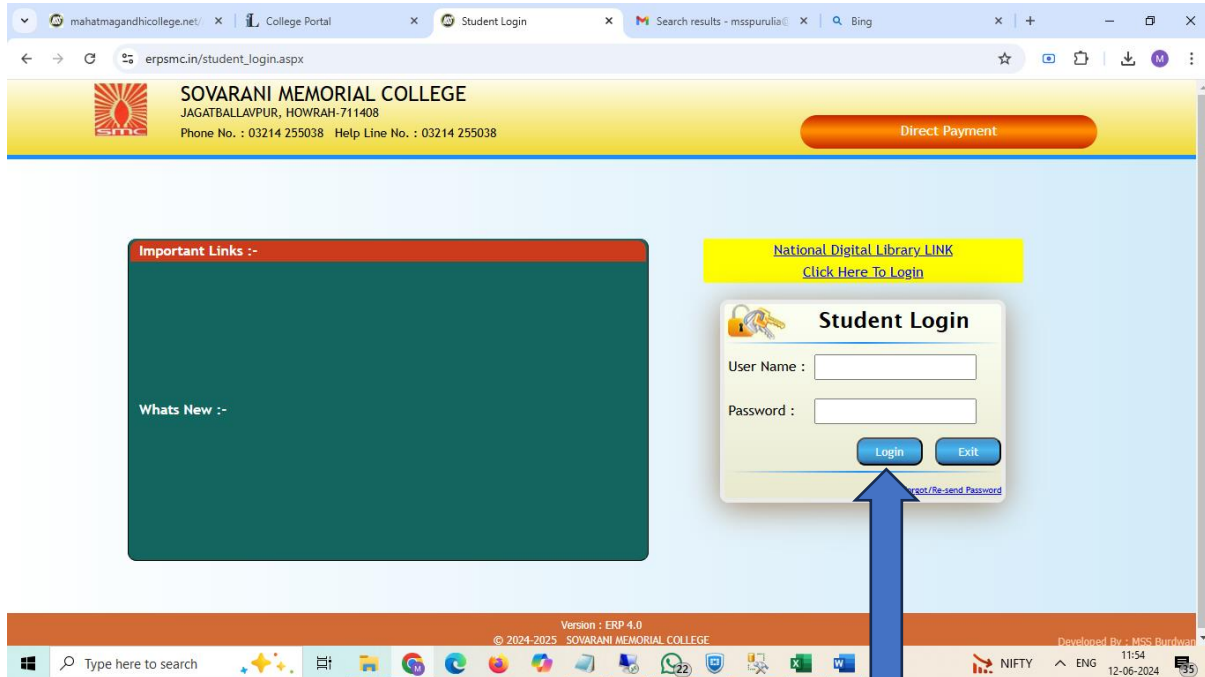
mahatmagandhicollege.net/ ×
College Portal ×
Student Login ×
Search results - msspurulia@ ×
Bing ×

erpsmc.in/student_login.aspx

smc
SOVARANI MEMORIAL COLLEGE
JAGATBALLAVPUR, HOWRAH-711408
Phone No. : 03214 255038 Help Line No. : 03214 255038

Direct Payment

Important Links :-

Whats New :-

National Digital Library LINK
Click Here To Login

Student Login
User Name :
Password :
Login Exit
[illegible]rgot/Re-send Password

Version : ERP 4.0
© 2024-2025 SOVARANI MEMORIAL COLLEGE
Developed By : MSS Burdwan

Type here to search
22
NIFTY
ENG
11:54
12-06-2024
35